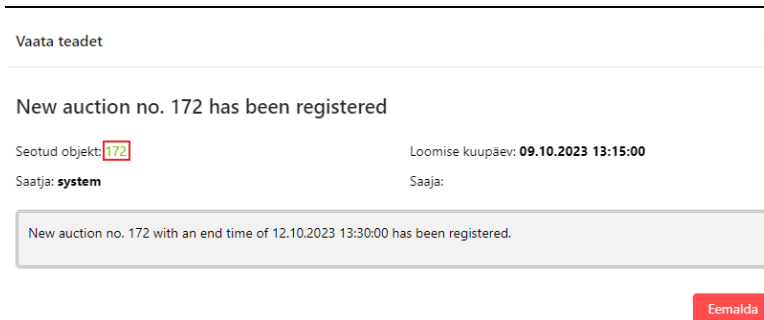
Vaata teadet

New auction no. 172 has been registered

Seotud objekt: 172

Loomise kuupäev: 09.10.2023 13:15:00

Saatja: system

Saaja:

New auction no. 172 with an end time of 12.10.2023 13:30:00 has been registered.

Eemalda